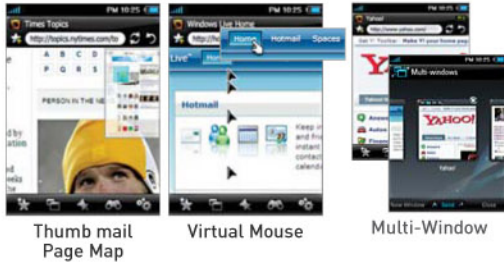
PM 10:25
Times Topics
http://topics.nytimes.com/to
P Q R S
PERSON IN THE NEWS
d by
of the
PM 10:25
Windows Live Home
http://h
Home
Hotmail
Spaces
Live
Hotmail
Keep in
of frie
instant
Messen
connec
PM 10:25
Yahoo!
http://www.yahoo.com/
Multi-windows
YAHOO!
Yahoo!
New Window
Close
Thumb mail
Page Map
Virtual Mouse
Multi-Window